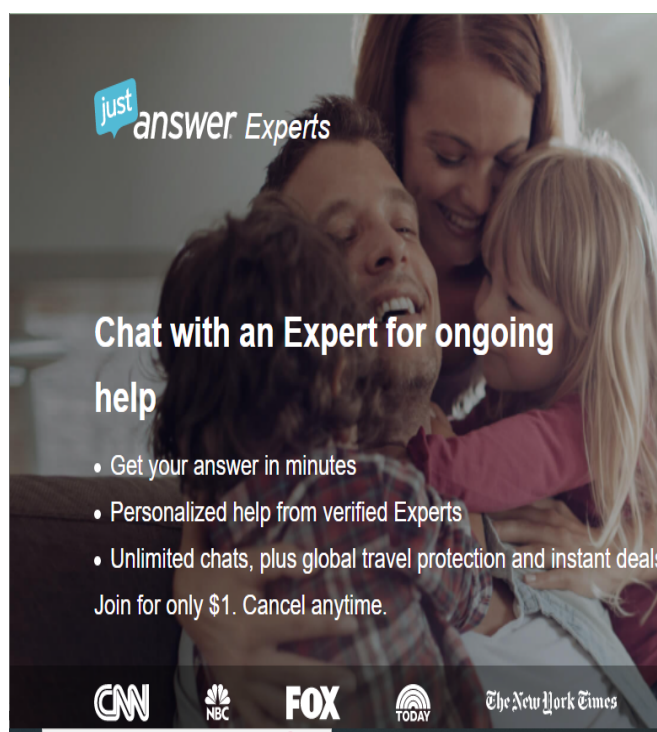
just answer. Experts

Chat with an Expert for ongoing help

• Get your answer in minutes
• Personalized help from verified Experts
• Unlimited chats, plus global travel protection and instant deals

Join for only $1. Cancel anytime.

CNN NBC FOX TODAY The New York Times